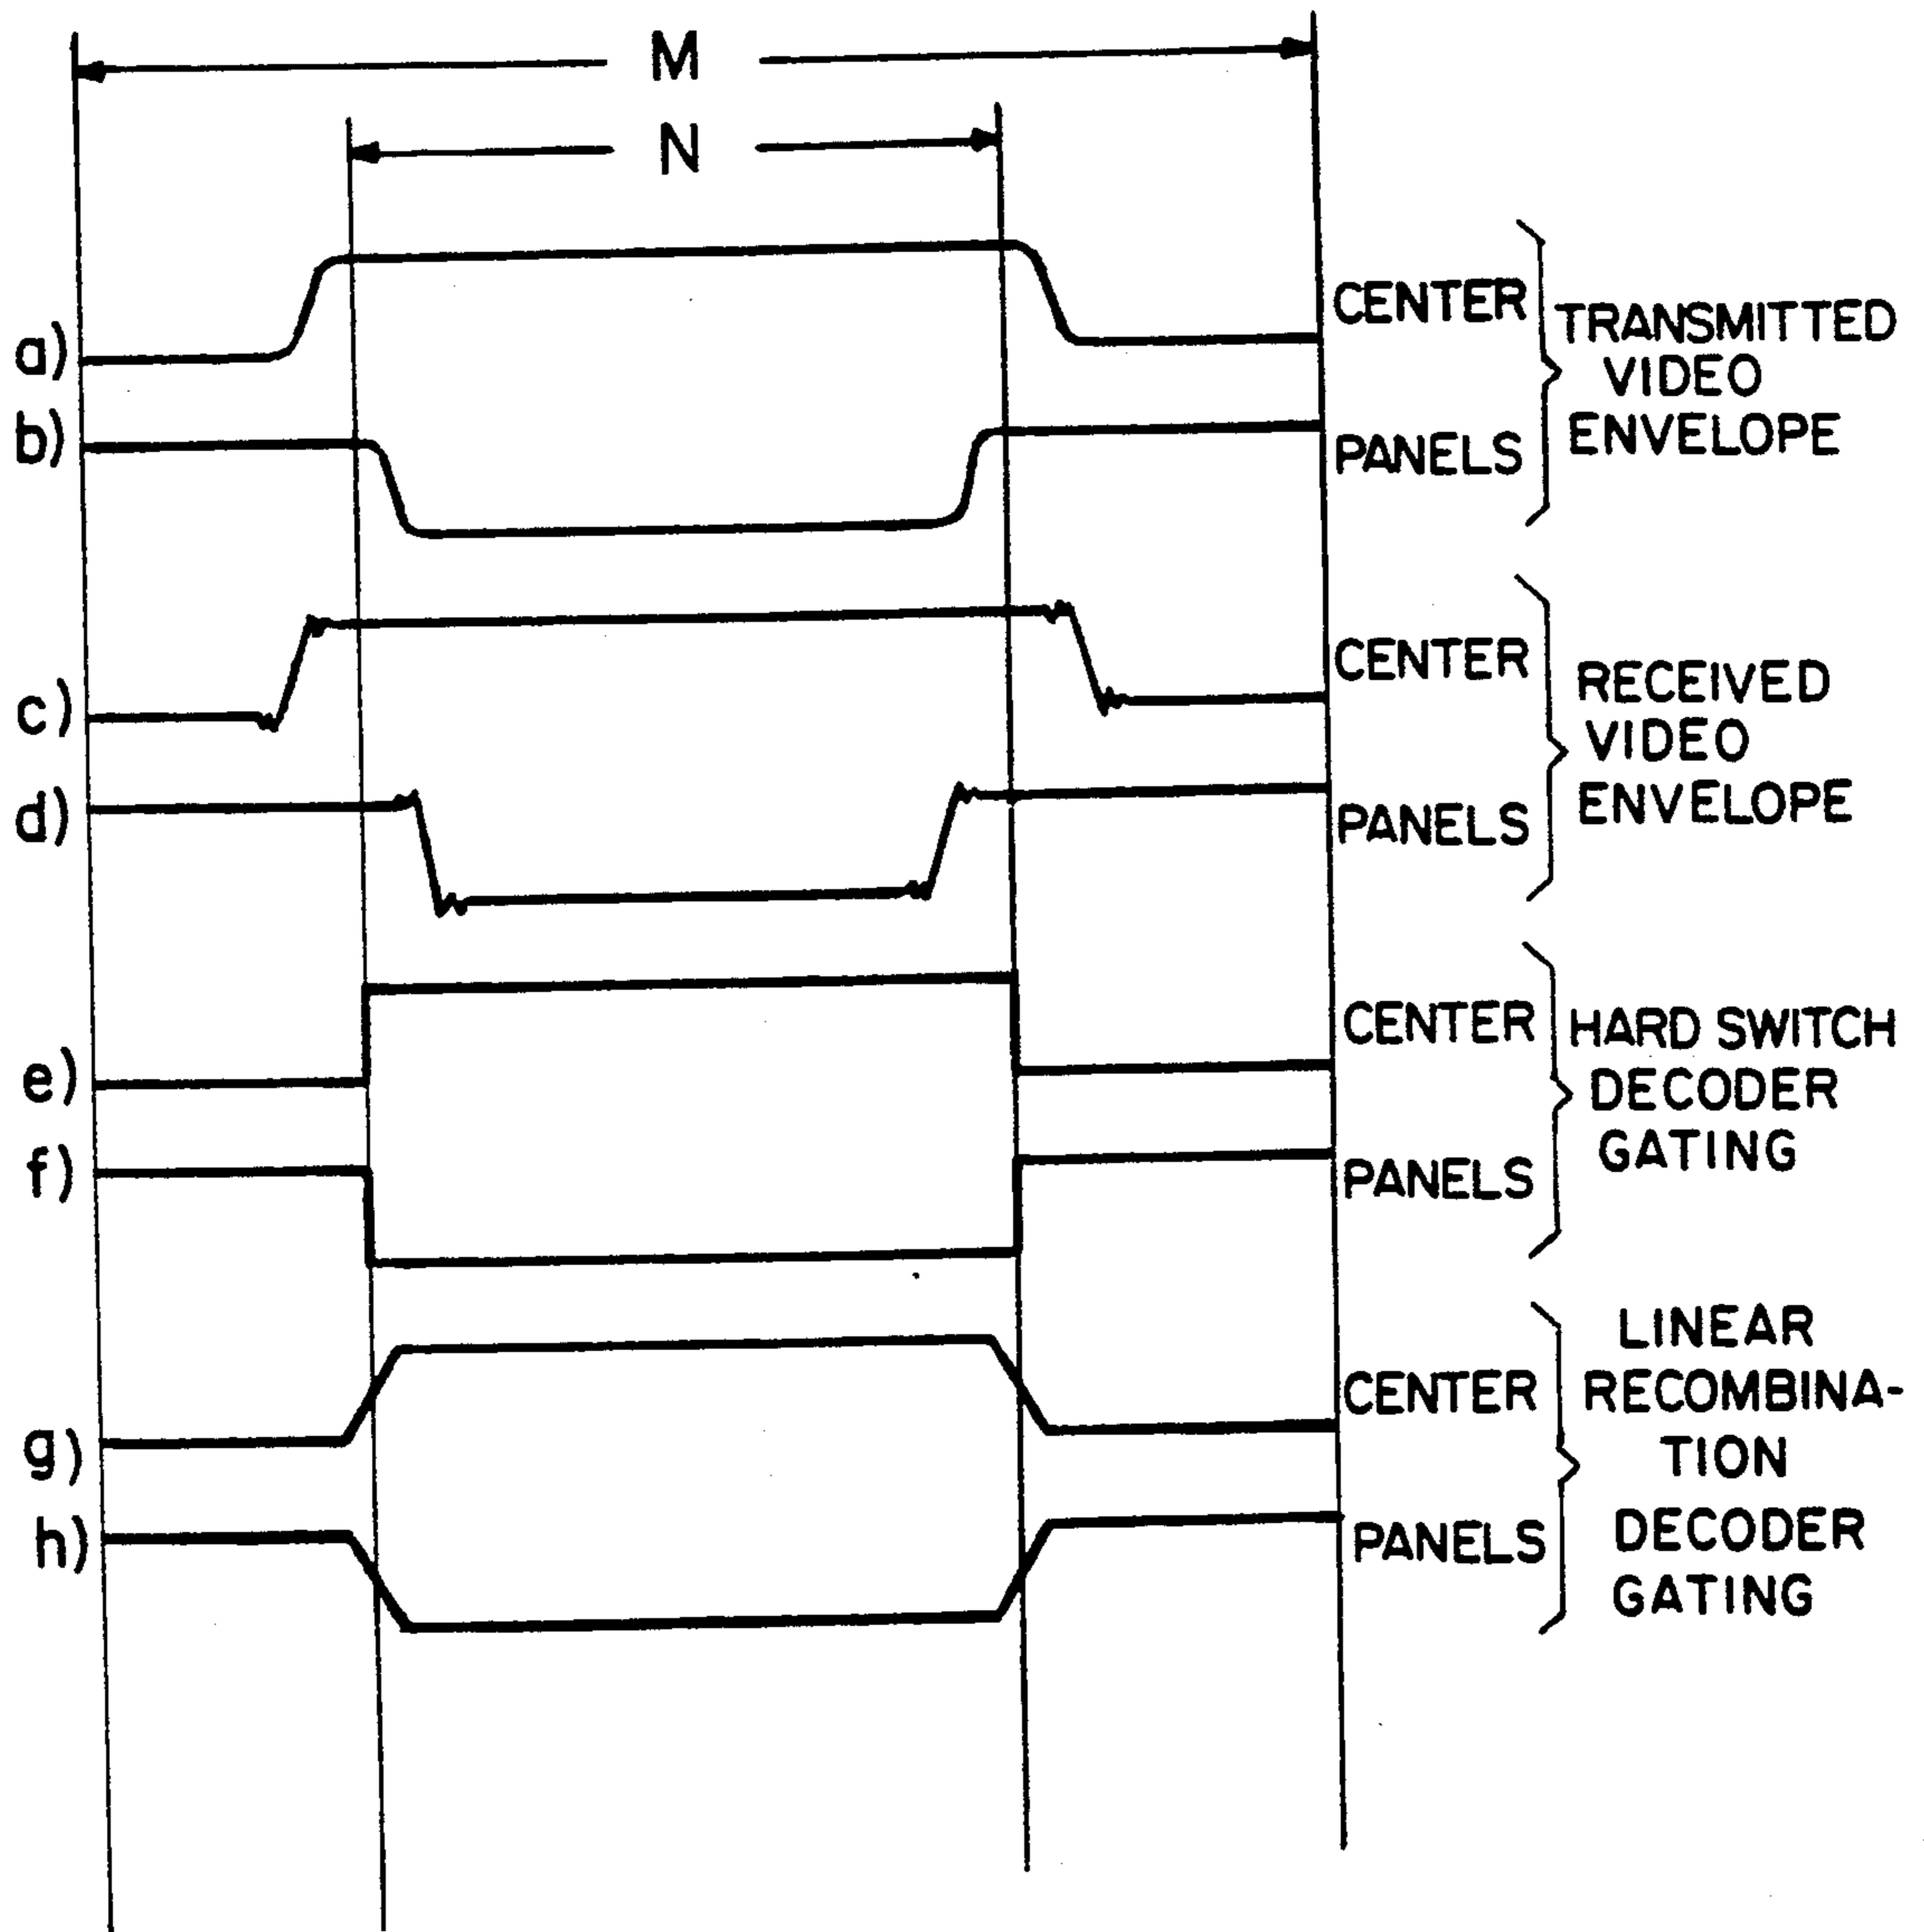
M

N

a)

b)

CENTER

PANELS

TRANSMITTED VIDEO ENVELOPE

c)

d)

CENTER

PANELS

RECEIVED VIDEO ENVELOPE

e)

f)

CENTER

PANELS

HARD SWITCH DECODER GATING

g)

h)

CENTER

PANELS

LINEAR RECOMBINATION DECODER GATING